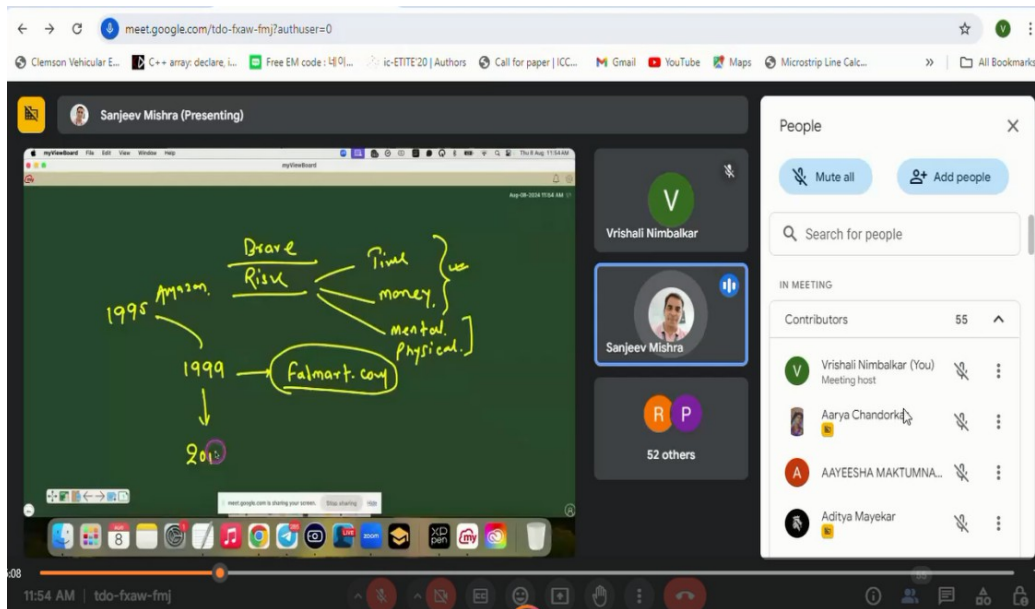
meet.google.com/tdo-fxaw-fmj?authuser=0

Clemson Vehicular E... C++ array: declare, i... Free EM code : 네이... ic-ETITE'20 | Authors Call for paper | ICC... Gmail YouTube Maps Microstrip Line Calc... » All Bookmarks

Sanjeev Mishra (Presenting)

myViewBoard File Edit View Window Help

myViewBoard

Thu 8 Aug 11:54 AM

Aug-08-2024 11:54 AM

Brave
Risk
Time
money
mental
Physical
1995 Amazon
1999
Falmart.com
201

meet.google.com is sharing your screen. Stop sharing Hide

Vrishali Nimbalkar

Sanjeev Mishra

52 others

People

Mute all

Add people

Search for people

IN MEETING

Contributors 55

Vrishali Nimbalkar (You)
Meeting host

Aarya Chandorkar

AAYEESHA MAKTUMNA...

Aditya Mayekar

11:54 AM | tdo-fxaw-fmj